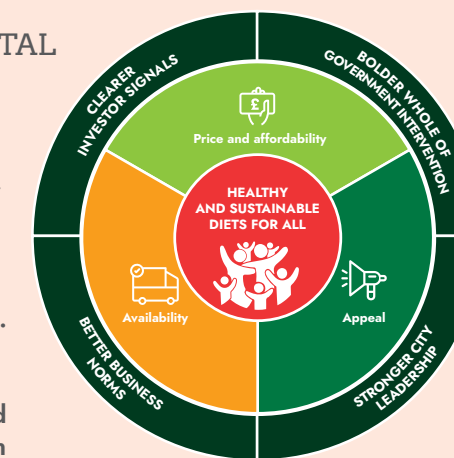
TAL

CLEARER INVESTOR SIGNALS

BOLDER WHOLE OF GOVERNMENT INTERVENTION

Price and affordability

HEALTHY AND SUSTAINABLE DIETS FOR ALL

Availability

Appeal

BETTER BUSINESS NORMS

STRONGER CITY LEADERSHIP